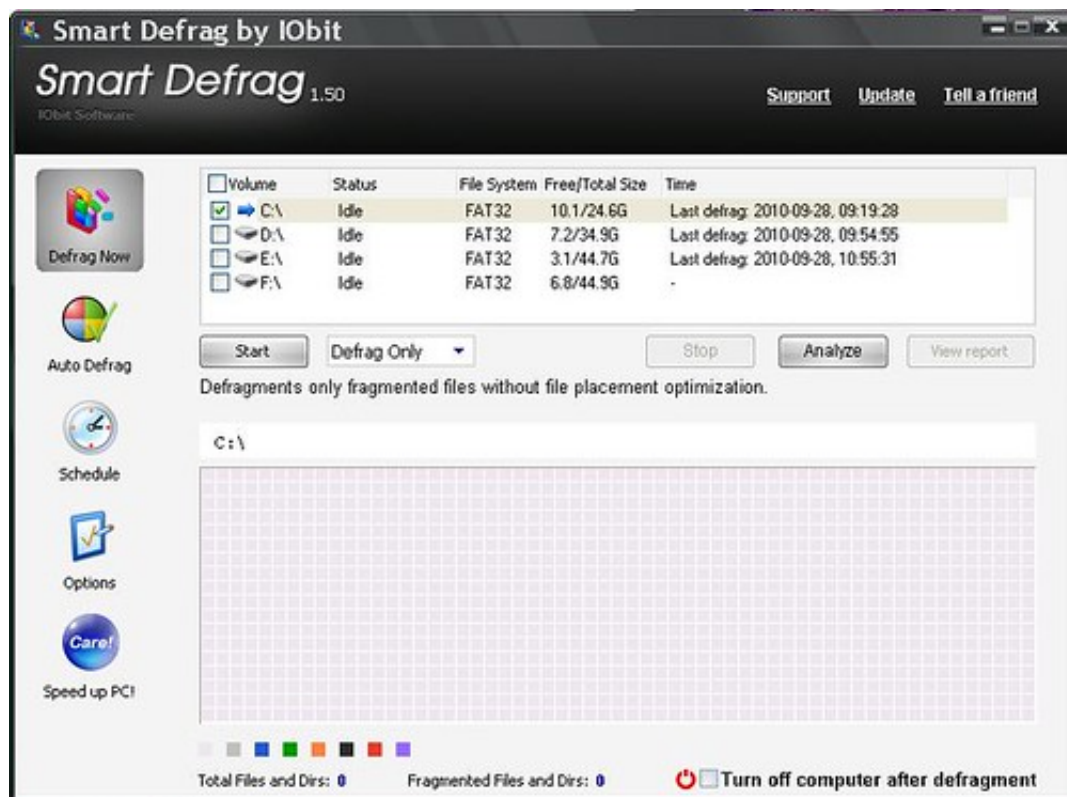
Smart Defrag by IObit

Smart Defrag 1.50
IObit Software

Support Update Tell a friend

Defrag Now

Auto Defrag

Schedule

Options

Care!
Speed up PC!

| Volume | Status | File System | Free/Total Size | Time |
|---|---|---|---|---|
| C:\ | Idle | FAT32 | 10.1/24.6G | Last defrag: 2010-09-28, 09:19:28 |
| D:\ | Idle | FAT32 | 7.2/34.9G | Last defrag: 2010-09-28, 09:54:55 |
| E:\ | Idle | FAT32 | 3.1/44.7G | Last defrag: 2010-09-28, 10:55:31 |
| F:\ | Idle | FAT32 | 6.8/44.9G | - |

Start Defrag Only Stop Analyze View report

Defragments only fragmented files without file placement optimization.

C:\

Total Files and Dirs: 0 Fragmented Files and Dirs: 0 Turn off computer after defragment